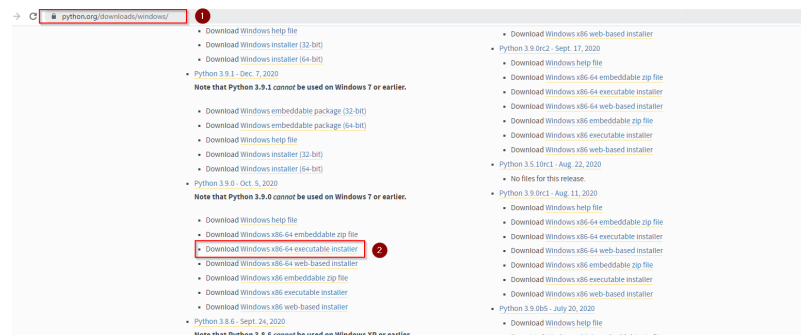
python.org/downloads/windows/

1

- Download Windows help file
- Download Windows installer (32-bit)
- Download Windows installer (64-bit)
- Python 3.9.1 - Dec. 7, 2020

Note that Python 3.9.1 *cannot* be used on Windows 7 or earlier.

- Download Windows embeddable package (32-bit)
- Download Windows embeddable package (64-bit)
- Download Windows help file
- Download Windows installer (32-bit)
- Download Windows installer (64-bit)
- Python 3.9.0 - Oct. 5, 2020

Note that Python 3.9.0 *cannot* be used on Windows 7 or earlier.

- Download Windows help file
- Download Windows x86-64 embeddable zip file
- Download Windows x86-64 executable installer

2

- Download Windows x86-64 web-based installer
- Download Windows x86 embeddable zip file
- Download Windows x86 executable installer
- Download Windows x86 web-based installer
- Python 3.8.6 - Sept. 24, 2020

Note that Python 3.8.6 *cannot* be used on Windows XP or earlier.

- Download Windows x86 web-based installer
- Python 3.9.0rc2 - Sept. 17, 2020
- Download Windows help file
- Download Windows x86-64 embeddable zip file
- Download Windows x86-64 executable installer
- Download Windows x86-64 web-based installer
- Download Windows x86 embeddable zip file
- Download Windows x86 executable installer
- Download Windows x86 web-based installer
- Python 3.5.10rc1 - Aug. 22, 2020
- No files for this release.
- Python 3.9.0rc1 - Aug. 11, 2020
- Download Windows help file
- Download Windows x86-64 embeddable zip file
- Download Windows x86-64 executable installer
- Download Windows x86-64 web-based installer
- Download Windows x86 embeddable zip file
- Download Windows x86 executable installer
- Download Windows x86 web-based installer
- Python 3.9.0b5 - July 20, 2020
- Download Windows help file